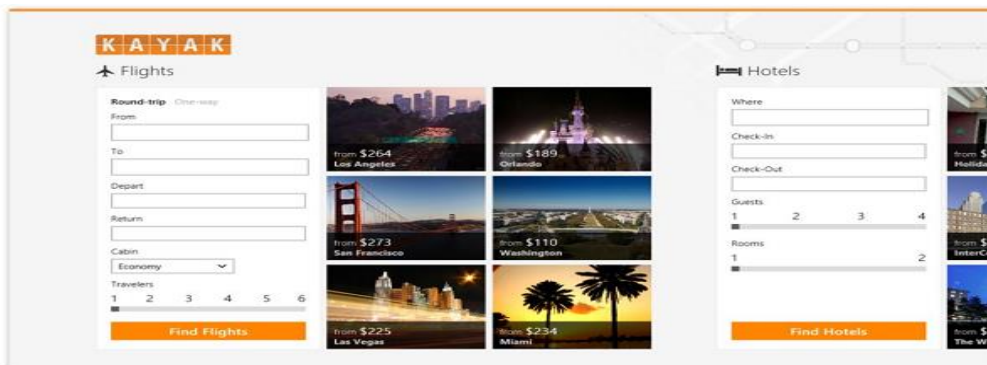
KAYAK

Flights

Round-trip One-way

From

To

Depart

Return

Cabin

Economy

Travelers

1 2 3 4 5 6

Find Flights

from $264
Los Angeles

from $189
Orlando

from $273
San Francisco

from $110
Washington

from $225
Las Vegas

from $234
Miami

Hotels

Where

Check-In

Check-Out

Guests

1 2 3 4

Rooms

1 2

Find Hotels

from $
Holida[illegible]

from $
InterC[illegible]

from $
The W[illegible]